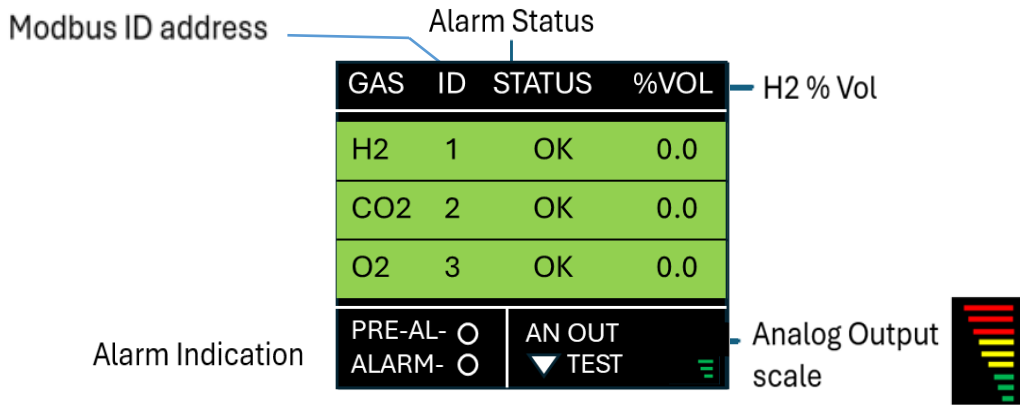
Modbus ID address

Alarm Status

| GAS | ID | STATUS | %VOL |
|---|---|---|---|
| H2 | 1 | OK | 0.0 |
| CO2 | 2 | OK | 0.0 |
| O2 | 3 | OK | 0.0 |

H2 % Vol

PRE-AL-
ALARM-

AN OUT
TEST

Alarm Indication

Analog Output scale